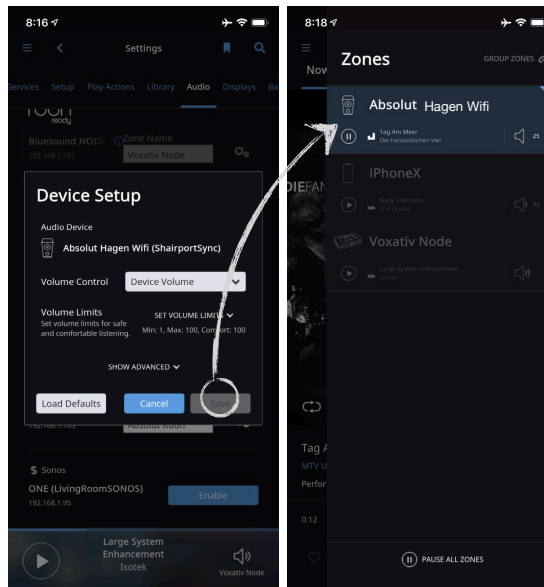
8:16

Settings

Services Setup Play Actions Library Audio Displays Ba

roon ready

Bluesound NODE

192.168.1.107

Zone Name

Voxativ Node

Device Setup

Audio Device

Absolut Hagen Wifi (ShairportSync)

Volume Control

Device Volume

Volume Limits

Set volume limits for safe and comfortable listening.

SET VOLUME LIMITS

Min: 1, Max: 100, Comfort: 100

SHOW ADVANCED

Load Defaults

Cancel

Save

192.168.1.103

Absolut Roon

Sonos

ONE (LivingRoomSONOS)

192.168.1.95

Enable

Large System Enhancement

Isotek

Voxativ Node

8:18

Zones

GROUP ZONES

Now

Absolut Hagen Wifi

Tag Am Meer

Die Fantastischen Vier

25

iPhoneX

Body Chemistry

The Drums

32

Voxativ Node

Large System Enhancement

Isotek

DIEFAN

Tag A

MTV U

Perfor

0:12

PAUSE ALL ZONES